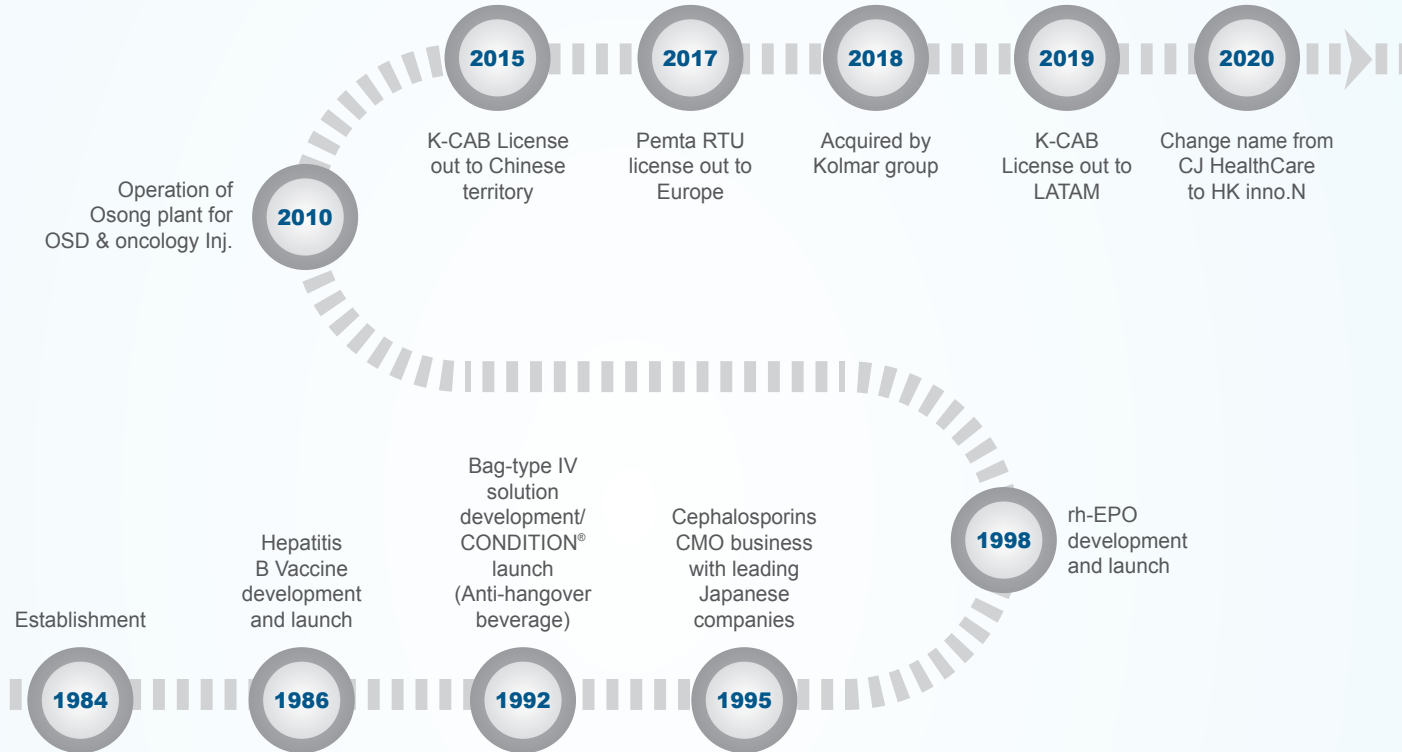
2015

K-CAB License out to Chinese territory

2017

Pemta RTU license out to Europe

2018

Acquired by Kolmar group

2019

K-CAB License out to LATAM

2020

Change name from CJ HealthCare to HK inno.N

Operation of Osong plant for OSD & oncology Inj.

2010

Establishment

1984

Hepatitis B Vaccine development and launch

1986

Bag-type IV solution development/ CONDITION® launch (Anti-hangover beverage)

1992

Cephalosporins CMO business with leading Japanese companies

1995

1998

rh-EPO development and launch